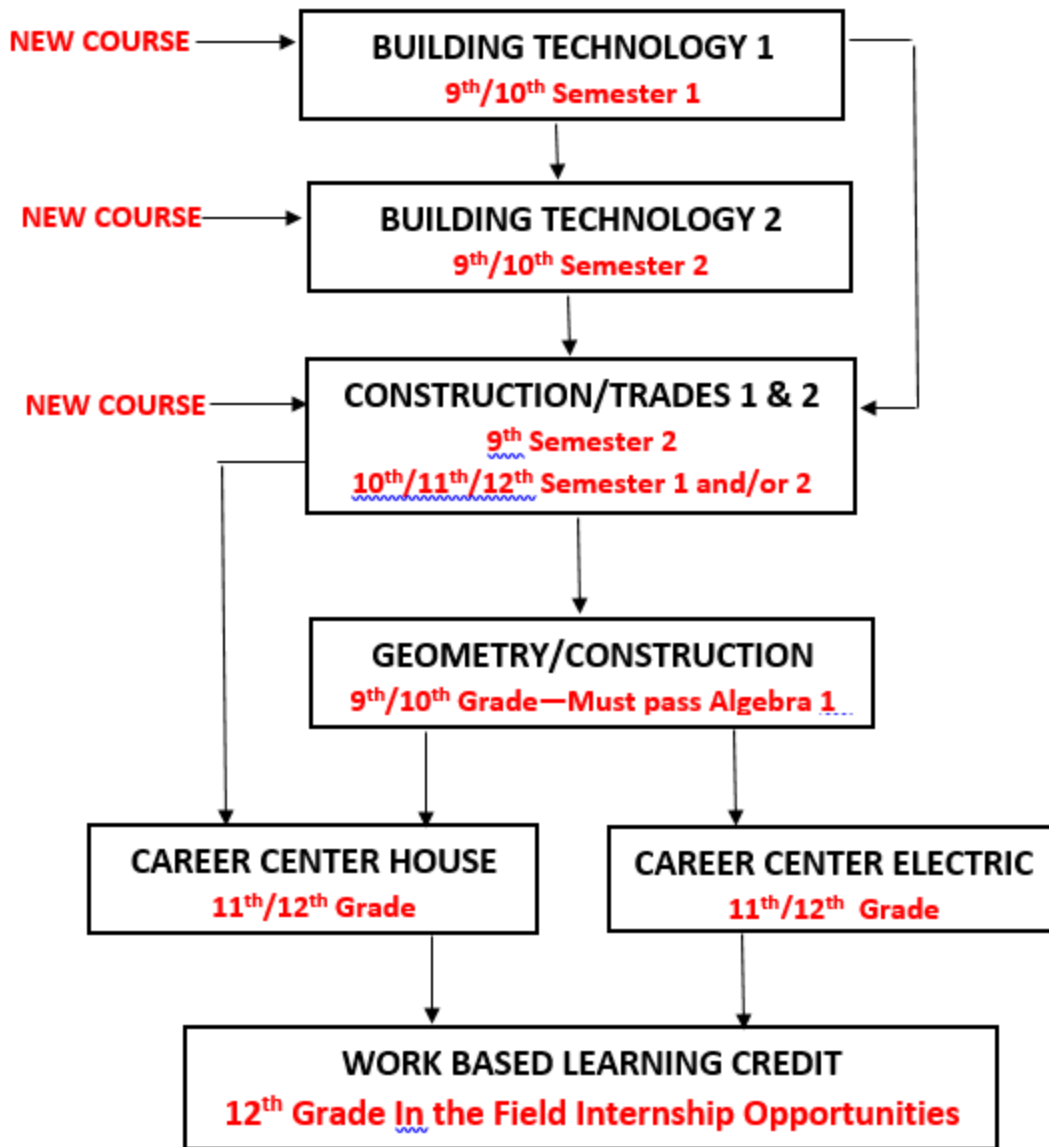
NEW COURSE

BUILDING TECHNOLOGY 1
$9^{th}/10^{th}$ Semester 1

NEW COURSE

BUILDING TECHNOLOGY 2
$9^{th}/10^{th}$ Semester 2

NEW COURSE

CONSTRUCTION/TRADES 1 & 2
$9^{th}$ Semester 2
$10^{th}/11^{th}/12^{th}$ Semester 1 and/or 2

GEOMETRY/CONSTRUCTION
$9^{th}/10^{th}$ Grade—Must pass Algebra 1

CAREER CENTER HOUSE
$11^{th}/12^{th}$ Grade

CAREER CENTER ELECTRIC
$11^{th}/12^{th}$ Grade

WORK BASED LEARNING CREDIT
$12^{th}$ Grade In the Field Internship Opportunities